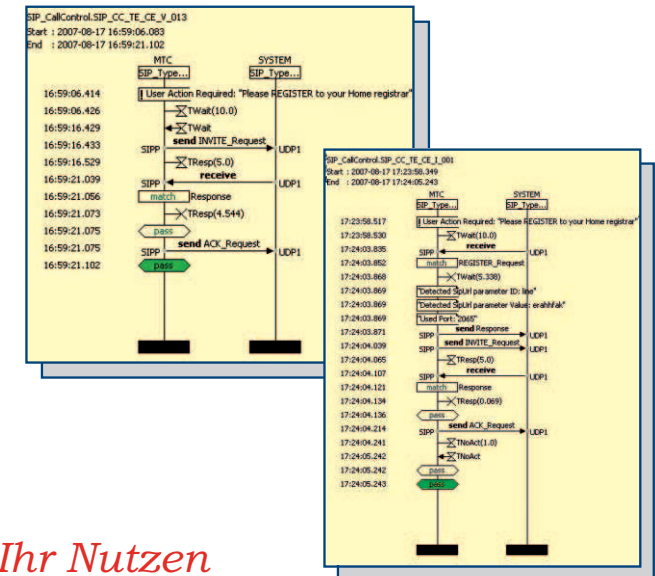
SIP_CallControl.SIP_CC_TE_CE_V_013
Start : 2007-08-17 16:59:06.083
End : 2007-08-17 16:59:21.102

MTC
SIP_Type...
SYSTEM
SIP_Type...

16:59:06.414 User Action Required: "Please REGISTER to your Home registrar"
16:59:06.426 TWait(10.0)
16:59:16.429 TWait
16:59:16.433 SIPP send INVITE_Request UDP1
16:59:16.529 TResp(5.0)
16:59:21.039 SIPP receive UDP1
16:59:21.056 match Response
16:59:21.073 TResp(4.544)
16:59:21.075 pass
16:59:21.075 SIPP send ACK_Request UDP1
16:59:21.102 pass

SIP_CallControl.SIP_CC_TE_CE_I_001
Start : 2007-08-17 17:23:58.349
End : 2007-08-17 17:24:05.243

MTC
SIP_Type...
SYSTEM
SIP_Type...

17:23:58.517 User Action Required: "Please REGISTER to your Home registrar"
17:23:58.530 TWait(10.0)
17:24:03.835 SIPP receive UDP1
17:24:03.852 match REGISTER_Request
17:24:03.868 TWait(5.338)
17:24:03.869 "Detected SipUrl parameter ID: line"
17:24:03.869 "Detected SipUrl parameter Value: erahhfak"
17:24:03.869 "Used Port: 2065"
17:24:03.871 SIPP send Response UDP1
17:24:04.039 SIPP send INVITE_Request UDP1
17:24:04.065 TResp(5.0)
17:24:04.107 SIPP receive UDP1
17:24:04.121 match Response
17:24:04.134 TResp(0.069)
17:24:04.136 pass
17:24:04.214 SIPP send ACK_Request UDP1
17:24:04.241 TNoAct(1.0)
17:24:05.242 TNoAct
17:24:05.242 pass
17:24:05.243 pass

Ihr Nutzen